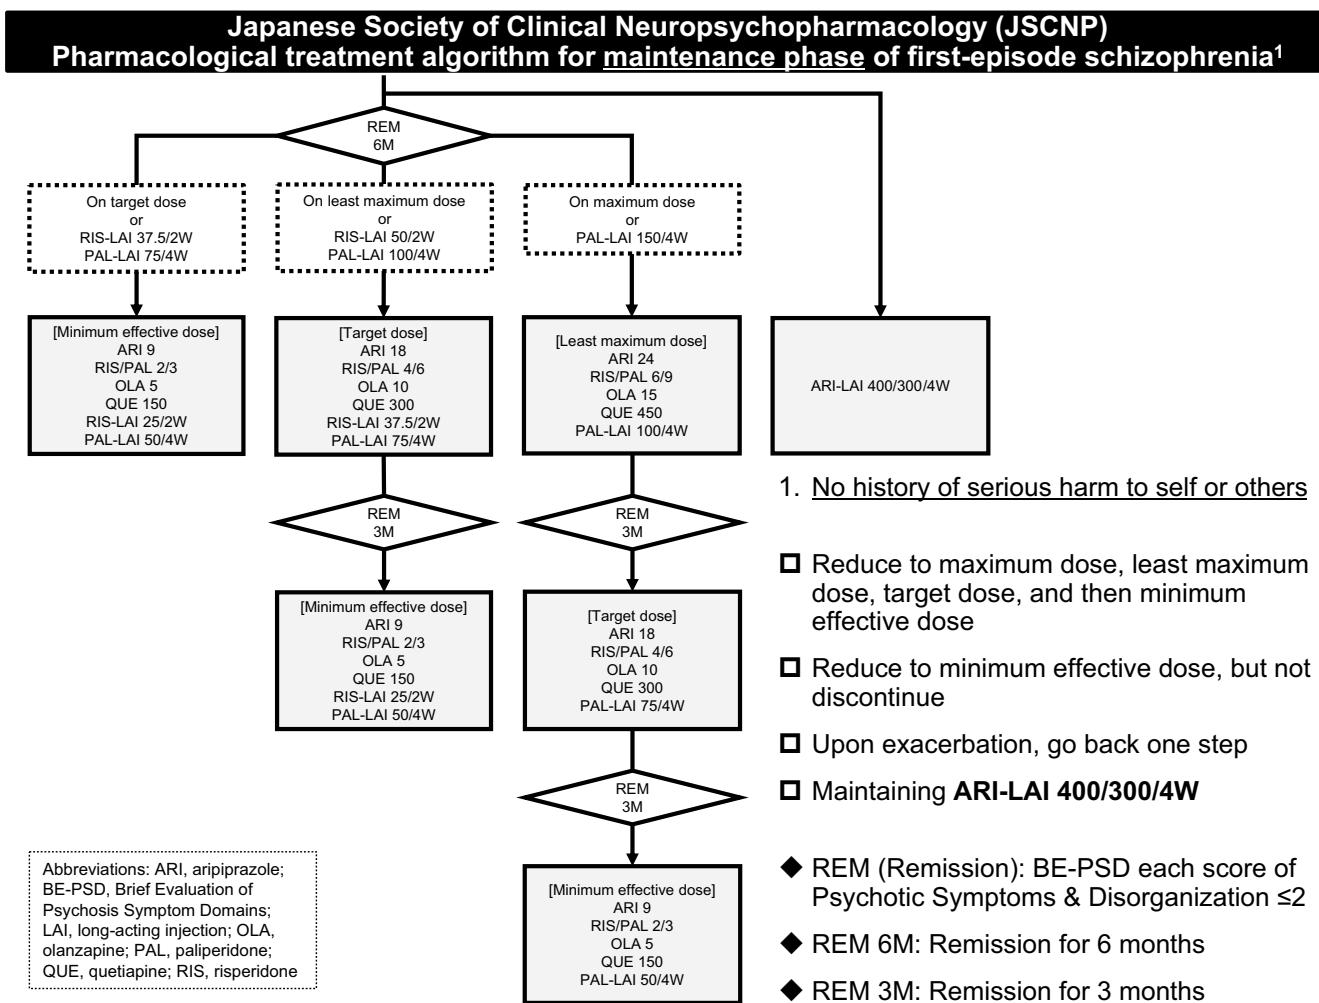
Japanese Society of Clinical Neuropsychopharmacology (JSCNP)
Pharmacological treatment algorithm for maintenance phase of first-episode schizophrenia$^1$

REM
6M

On target dose
or
RIS-LAI 37.5/2W
PAL-LAI 75/4W

On least maximum dose
or
RIS-LAI 50/2W
PAL-LAI 100/4W

On maximum dose
or
PAL-LAI 150/4W

[Minimum effective dose]
ARI 9
RIS/PAL 2/3
OLA 5
QUE 150
RIS-LAI 25/2W
PAL-LAI 50/4W

[Target dose]
ARI 18
RIS/PAL 4/6
OLA 10
QUE 300
RIS-LAI 37.5/2W
PAL-LAI 75/4W

[Least maximum dose]
ARI 24
RIS/PAL 6/9
OLA 15
QUE 450
PAL-LAI 100/4W

ARI-LAI 400/300/4W

REM
3M

REM
3M

[Minimum effective dose]
ARI 9
RIS/PAL 2/3
OLA 5
QUE 150
RIS-LAI 25/2W
PAL-LAI 50/4W

[Target dose]
ARI 18
RIS/PAL 4/6
OLA 10
QUE 300
PAL-LAI 75/4W

REM
3M

[Minimum effective dose]
ARI 9
RIS/PAL 2/3
OLA 5
QUE 150
PAL-LAI 50/4W

1. No history of serious harm to self or others

□ Reduce to maximum dose, least maximum dose, target dose, and then minimum effective dose

□ Reduce to minimum effective dose, but not discontinue

□ Upon exacerbation, go back one step

□ Maintaining ARI-LAI 400/300/4W

◆ REM (Remission): BE-PSD each score of Psychotic Symptoms & Disorganization ≤2

◆ REM 6M: Remission for 6 months

◆ REM 3M: Remission for 3 months

Abbreviations: ARI, aripiprazole; BE-PSD, Brief Evaluation of Psychosis Symptom Domains; LAI, long-acting injection; OLA, olanzapine; PAL, paliperidone; QUE, quetiapine; RIS, risperidone